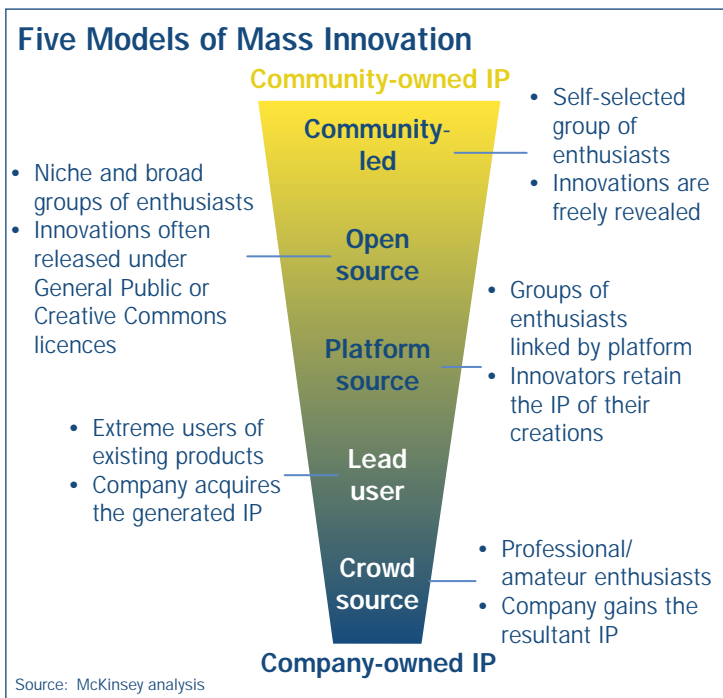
Five Models of Mass Innovation

Community-owned IP

Community-led

• Self-selected group of enthusiasts
• Innovations are freely revealed

• Niche and broad groups of enthusiasts
• Innovations often released under General Public or Creative Commons licences

Open source

• Groups of enthusiasts linked by platform
• Innovators retain the IP of their creations

Platform source

• Extreme users of existing products
• Company acquires the generated IP

Lead user

Crowd source

• Professional/ amateur enthusiasts
• Company gains the resultant IP

Company-owned IP

Source: McKinsey analysis